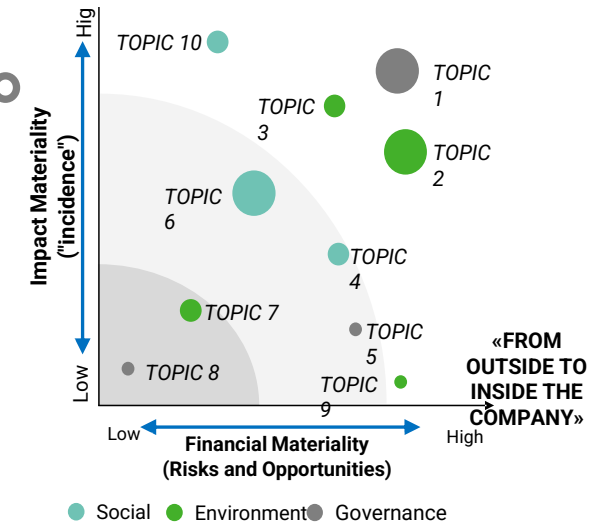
Hig
TOPIC 10
TOPIC 1
TOPIC 3
TOPIC 2
Impact Materiality ("incidence")
TOPIC 6
TOPIC 4
TOPIC 7
TOPIC 5
«FROM OUTSIDE TO INSIDE THE COMPANY»
Low
TOPIC 8
TOPIC 9
Low
Financial Materiality (Risks and Opportunities)
High
Social Environment Governance